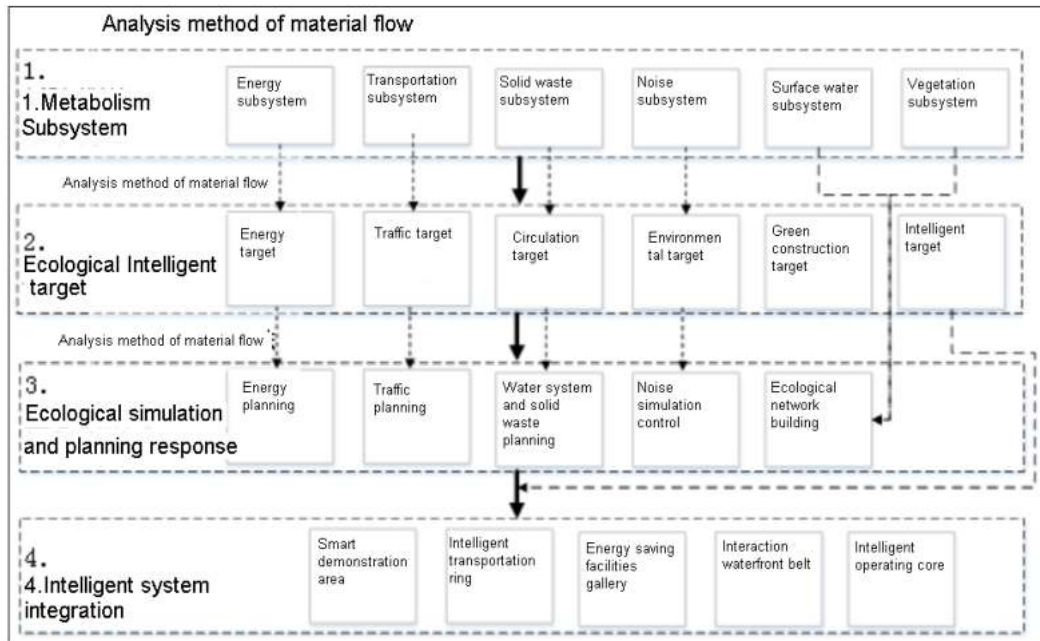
Analysis method of material flow

1.
1.Metabolism Subsystem

Energy subsystem

Transportation subsystem

Solid waste subsystem

Noise subsystem

Surface water subsystem

Vegetation subsystem

Analysis method of material flow

2.
Ecological Intelligent target

Energy target

Traffic target

Circulation target

Environmen tal target

Green construction target

Intelligent target

Analysis method of material flow

3.
Ecological simulation and planning response

Energy planning

Traffic planning

Water system and solid waste planning

Noise simulation control

Ecological network building

4.
4.Intelligent system integration

Smart demonstration area

Intelligent transportation ring

Energy saving facilities gallery

Interaction waterfront belt

Intelligent operating core